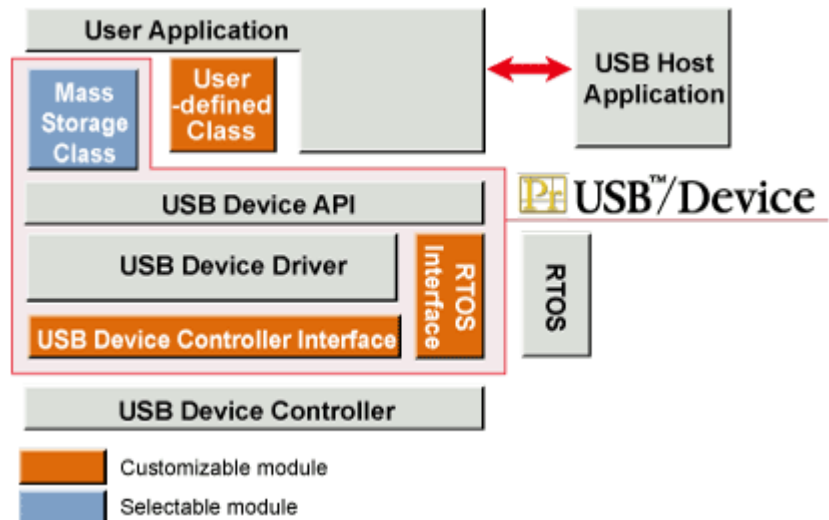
User Application

Mass Storage Class

User -defined Class

USB Host Application

PF USB™/Device

USB Device API

USB Device Driver

RTOS Interface

RTOS

USB Device Controller Interface

USB Device Controller

Customizable module

Selectable module